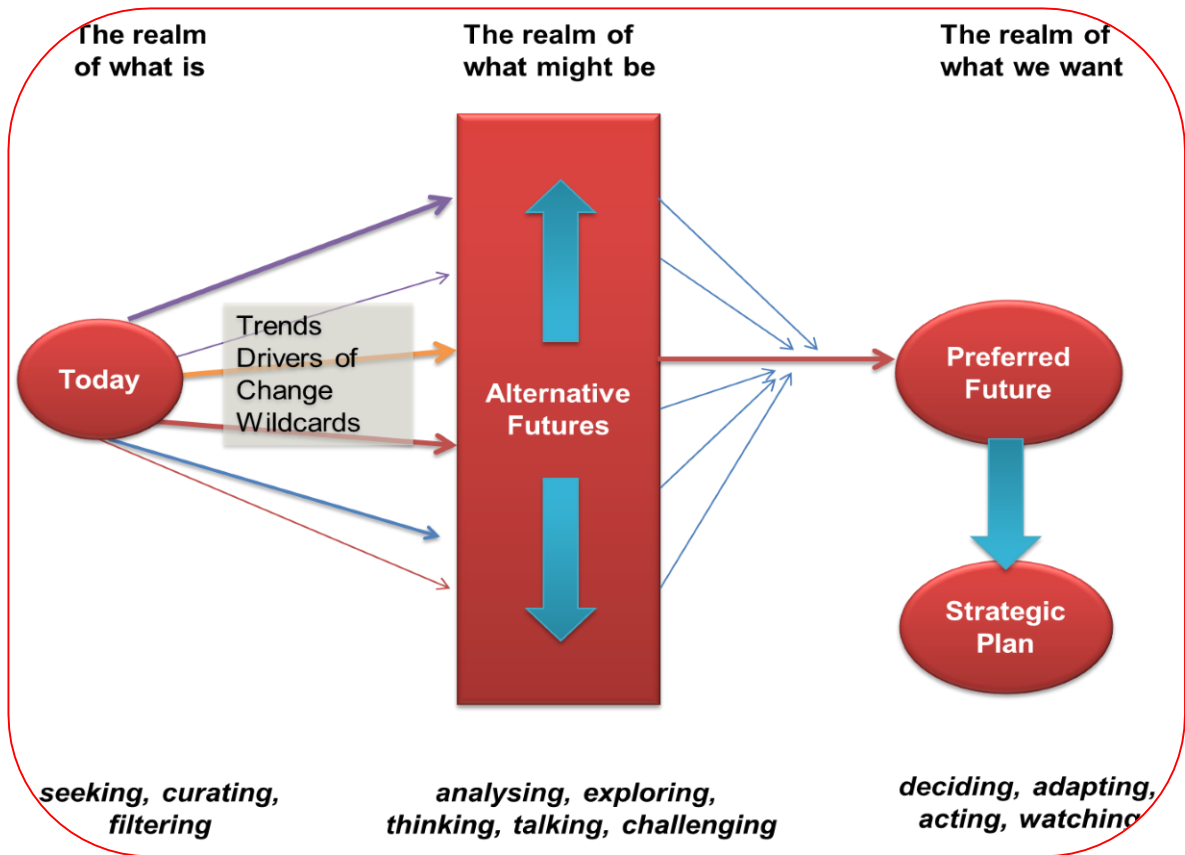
The realm of what is

The realm of what might be

The realm of what we want

Today

Trends
Drivers of Change
Wildcards

Alternative Futures

Preferred Future

Strategic Plan

seeking, curating, filtering

analysing, exploring, thinking, talking, challenging

deciding, adapting, acting, watching